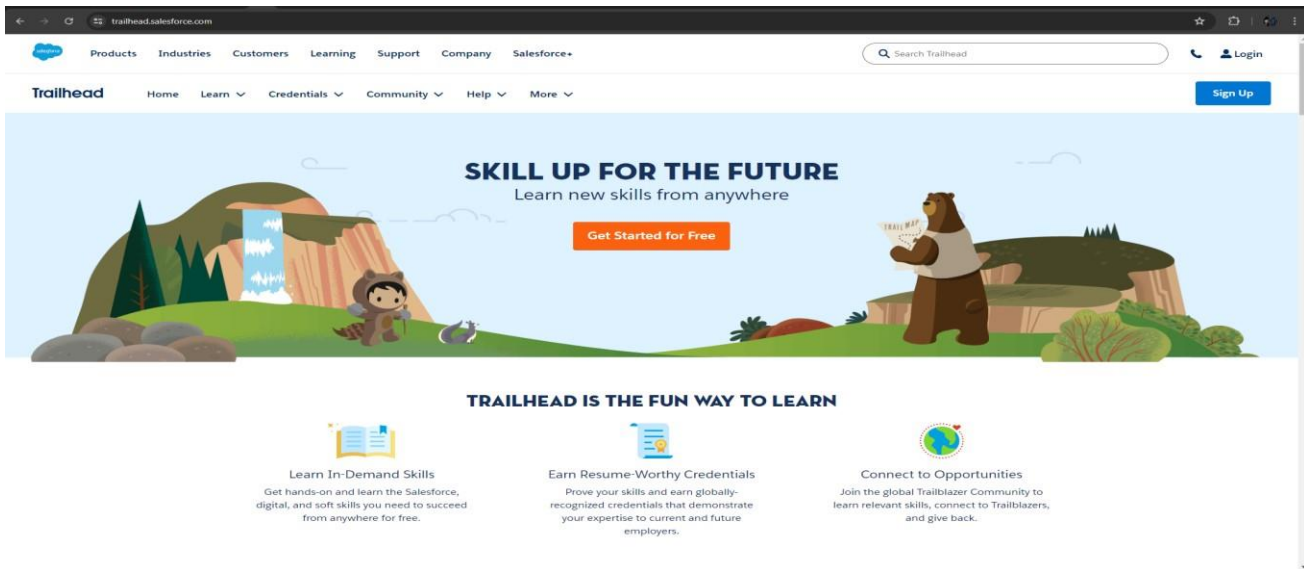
trailhead.salesforce.com

salesforce Products Industries Customers Learning Support Company Salesforce+

Search Trailhead

Login

Trailhead Home Learn Credentials Community Help More

Sign Up

SKILL UP FOR THE FUTURE
Learn new skills from anywhere

Get Started for Free

TRAIL MAP

TRAILHEAD IS THE FUN WAY TO LEARN

Learn In-Demand Skills
Get hands-on and learn the Salesforce, digital, and soft skills you need to succeed from anywhere for free.

Earn Resume-Worthy Credentials
Prove your skills and earn globally-recognized credentials that demonstrate your expertise to current and future employers.

Connect to Opportunities
Join the global Trailblazer Community to learn relevant skills, connect to Trailblazers, and give back.